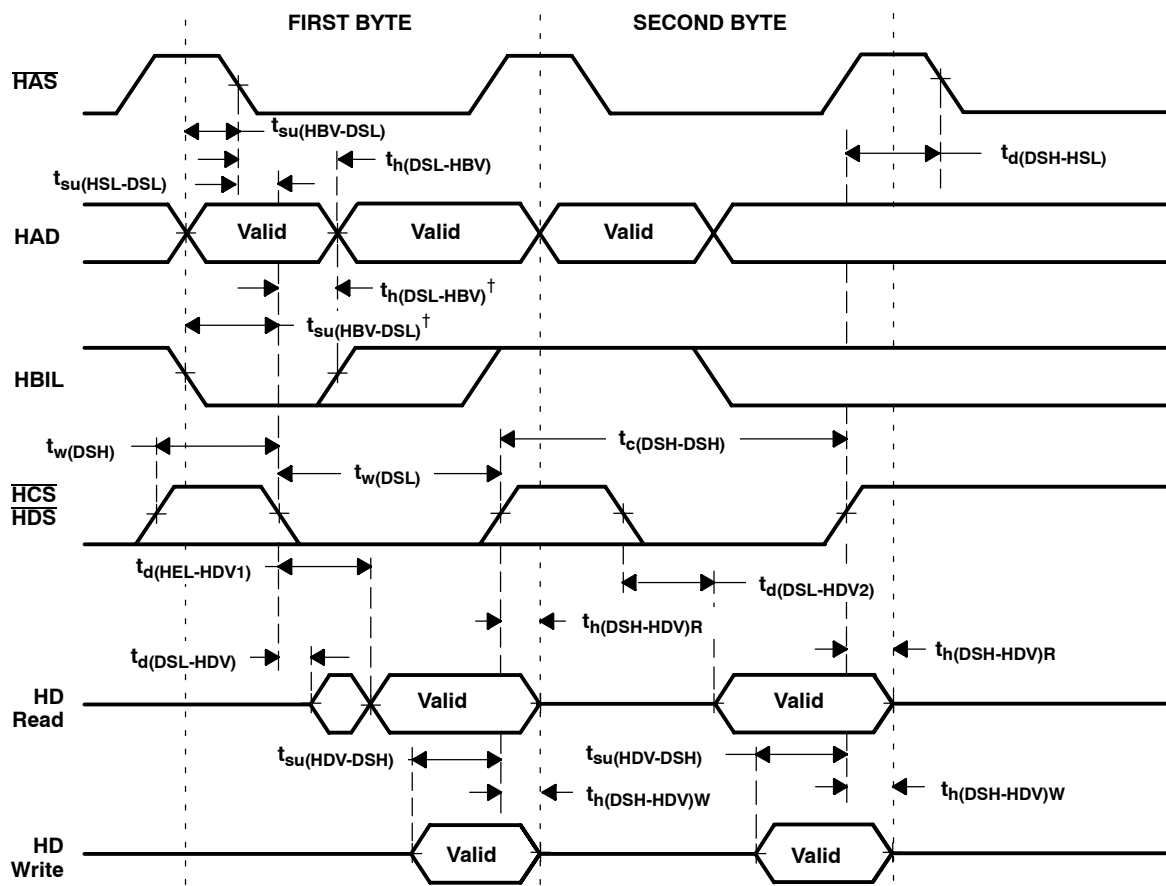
FIRST BYTE

SECOND BYTE

$\overline{HAS}$

$t_{su(HBV-DSL)}$

$t_{d(DSH-HSL)}$

$t_{h(DSL-HBV)}$

$t_{su(HSL-DSL)}$

HAD

Valid

Valid

Valid

$t_{h(DSL-HBV)}^{\dagger}$

$t_{su(HBV-DSL)}^{\dagger}$

HBIL

$t_{w(DSH)}$

$t_{c(DSH-DSH)}$

$t_{w(DSL)}$

$\overline{HCS}$
$\overline{HDS}$

$t_{d(HEL-HDV1)}$

$t_{d(DSL-HDV2)}$

$t_{h(DSH-HDV)R}$

$t_{d(DSL-HDV)}$

$t_{h(DSH-HDV)R}$

HD
Read

Valid

Valid

$t_{su(HDV-DSH)}$

$t_{su(HDV-DSH)}$

$t_{h(DSH-HDV)W}$

$t_{h(DSH-HDV)W}$

HD
Write

Valid

Valid